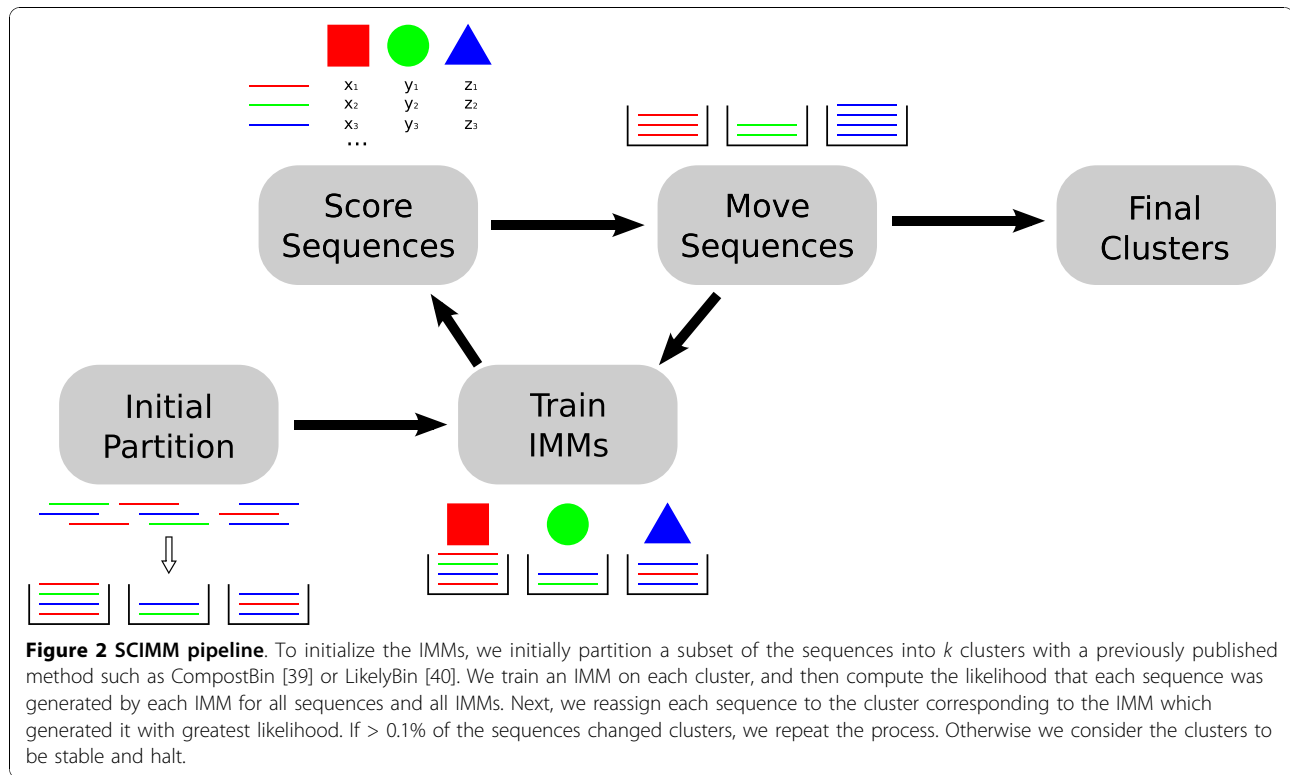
$x_1$ $y_1$ $z_1$
$x_2$ $y_2$ $z_2$
$x_3$ $y_3$ $z_3$
...

Score Sequences

Move Sequences

Final Clusters

Initial Partition

Train IMMs

**Figure 2 SCIMM pipeline**. To initialize the IMMs, we initially partition a subset of the sequences into *k* clusters with a previously published method such as CompostBin [39] or LikelyBin [40]. We train an IMM on each cluster, and then compute the likelihood that each sequence was generated by each IMM for all sequences and all IMMs. Next, we reassign each sequence to the cluster corresponding to the IMM which generated it with greatest likelihood. If > 0.1% of the sequences changed clusters, we repeat the process. Otherwise we consider the clusters to be stable and halt.